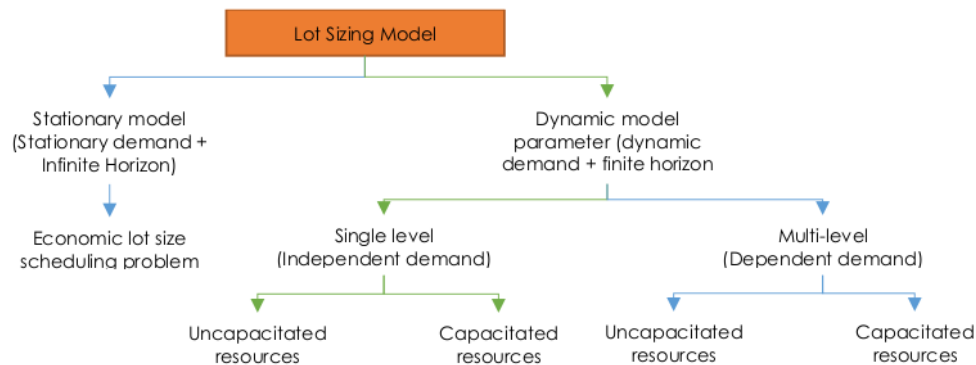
Lot Sizing Model

Stationary model (Stationary demand + Infinite Horizon)

Economic lot size scheduling problem

Dynamic model parameter (dynamic demand + finite horizon

Single level (Independent demand)

Multi-level (Dependent demand)

Uncapacitated resources

Capacitated resources

Uncapacitated resources

Capacitated resources